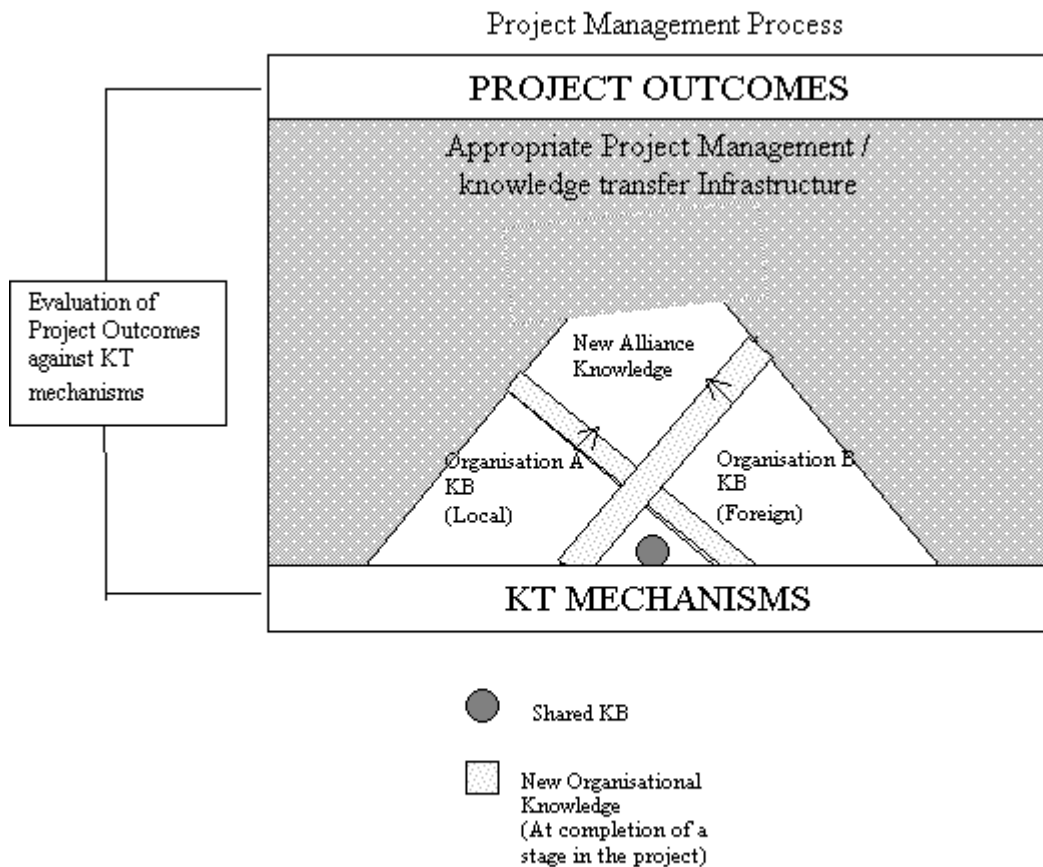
Project Management Process

PROJECT OUTCOMES

Appropriate Project Management / knowledge transfer Infrastructure

Evaluation of Project Outcomes against KT mechanisms

New Alliance Knowledge

Organisation A KB (Local)

Organisation B KB (Foreign)

KT MECHANISMS

Shared KB

New Organisational Knowledge (At completion of a stage in the project)